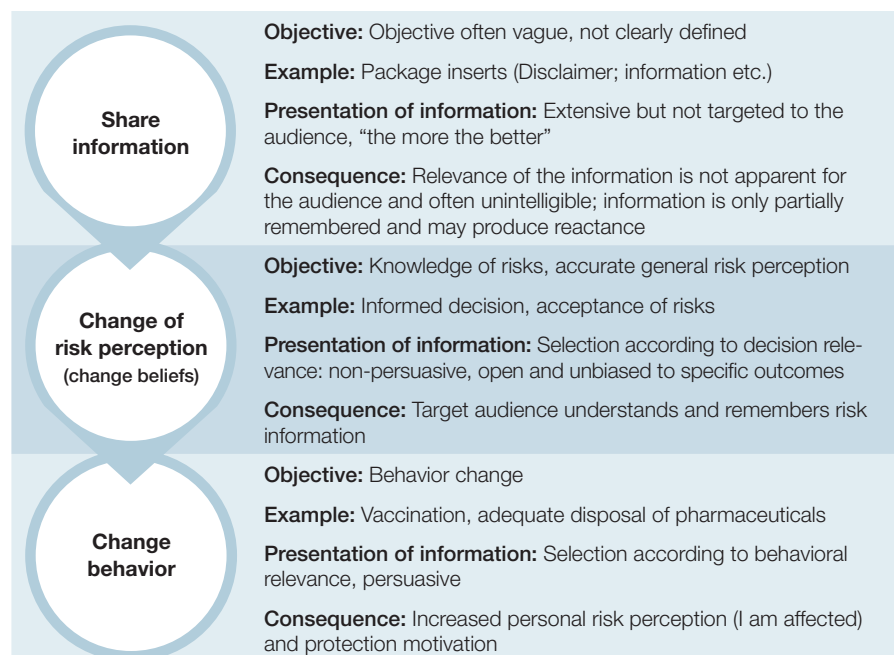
Share information

Objective: Objective often vague, not clearly defined

Example: Package inserts (Disclaimer; information etc.)

Presentation of information: Extensive but not targeted to the audience, "the more the better"

Consequence: Relevance of the information is not apparent for the audience and often unintelligible; information is only partially remembered and may produce reactance

Change of risk perception (change beliefs)

Objective: Knowledge of risks, accurate general risk perception

Example: Informed decision, acceptance of risks

Presentation of information: Selection according to decision relevance: non-persuasive, open and unbiased to specific outcomes

Consequence: Target audience understands and remembers risk information

Change behavior

Objective: Behavior change

Example: Vaccination, adequate disposal of pharmaceuticals

Presentation of information: Selection according to behavioral relevance, persuasive

Consequence: Increased personal risk perception (I am affected) and protection motivation